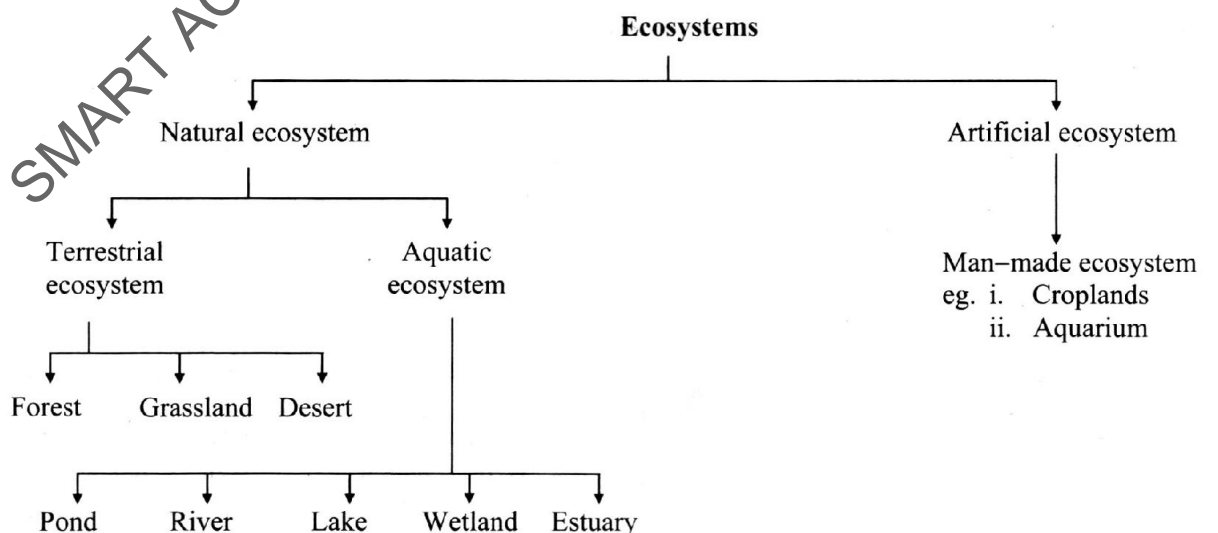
SMART AC

Ecosystems

Natural ecosystem

Artificial ecosystem

Terrestrial ecosystem

Aquatic ecosystem

Man–made ecosystem
eg. i. Croplands
ii. Aquarium

Forest Grassland Desert

Pond River Lake Wetland Estuary